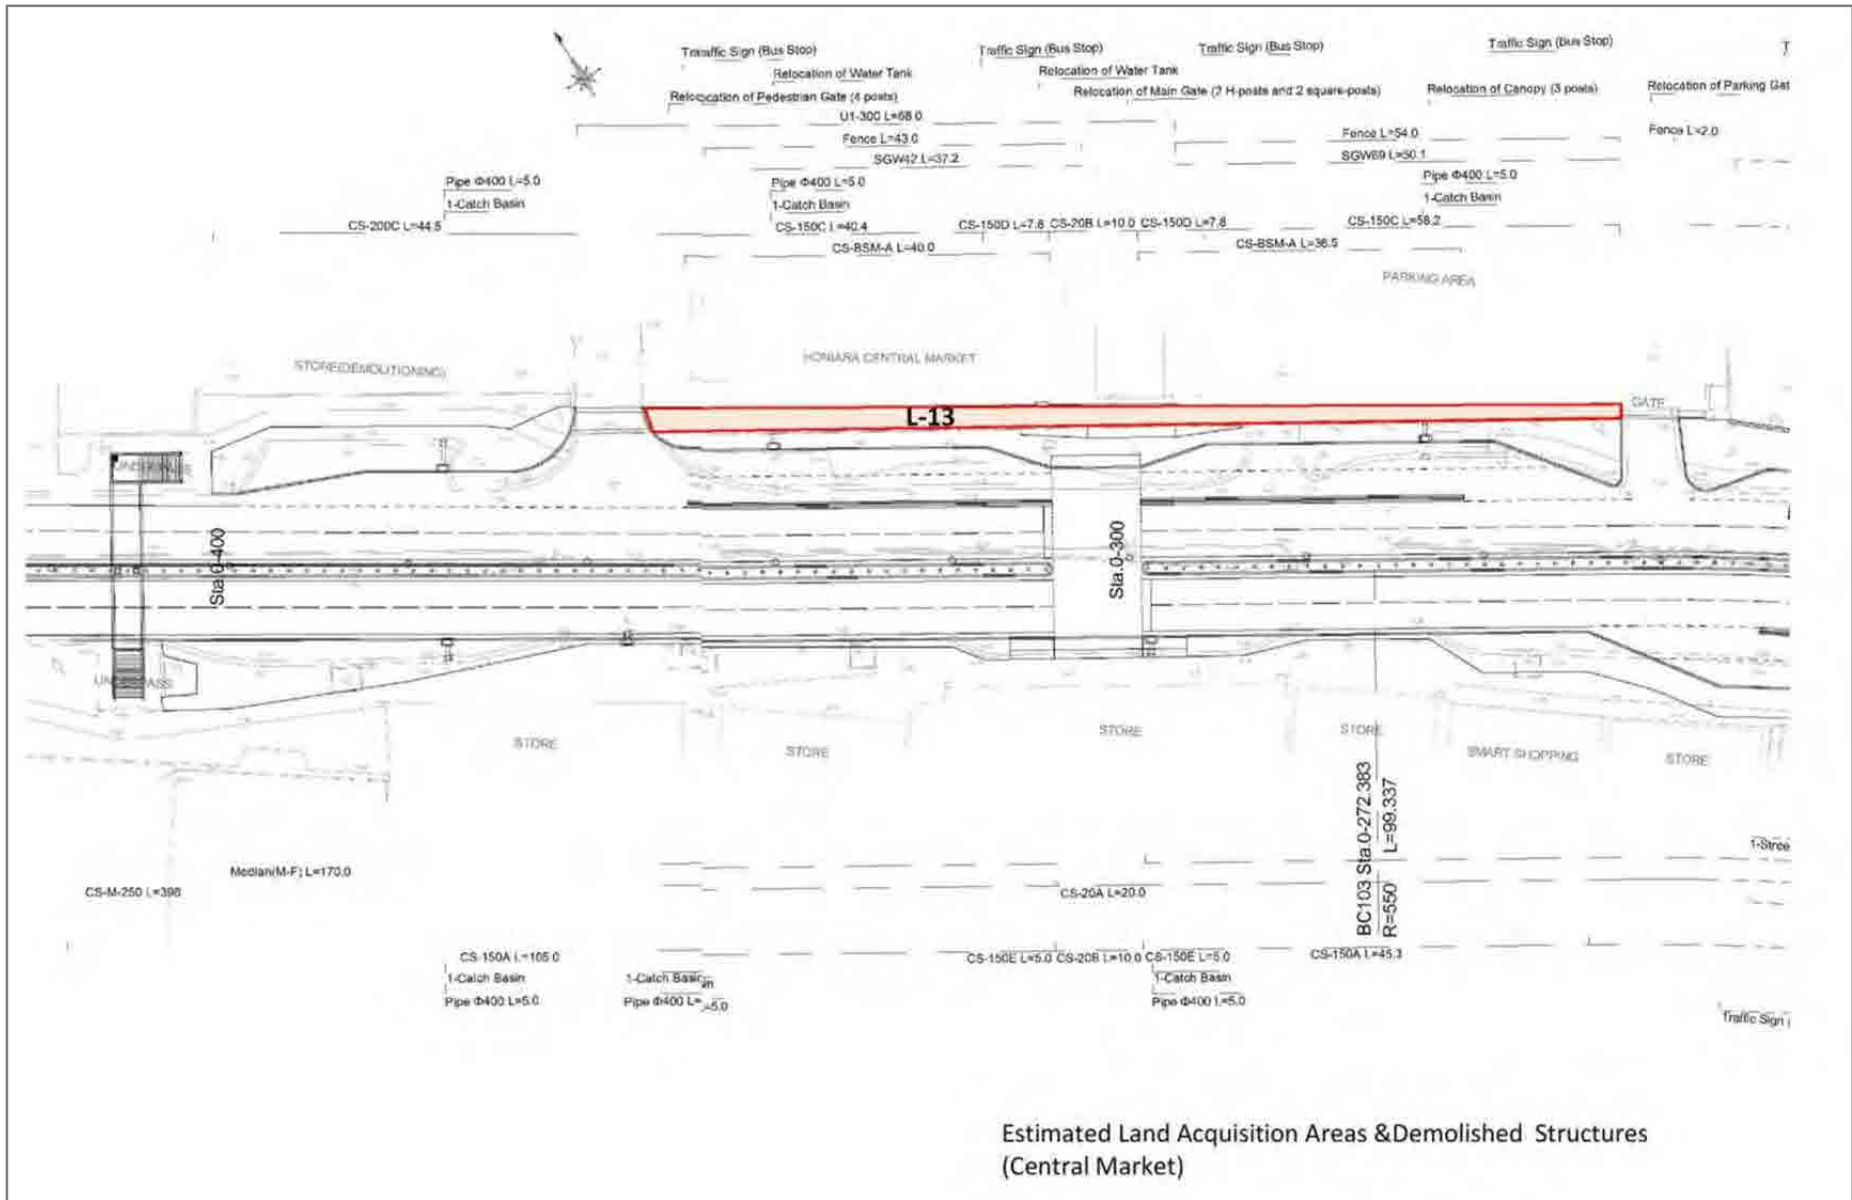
Traffic Sign (Bus Stop)
Relocation of Water Tank
Relocation of Pedestrian Gate (4 posts)
U1-300 L=68.0
Fence L=43.0
SGW42 L=37.2
Pipe Φ400 L=5.0
1-Catch Basin
CS-150C L=40.4
CS-BSM-A L=40.0
Traffic Sign (Bus Stop)
Relocation of Water Tank
Relocation of Main Gate (2 H-posts and 2 square-posts)
Traffic Sign (Bus Stop)
Traffic Sign (Bus Stop)
Relocation of Canopy (3 posts)
Relocation of Parking Gat
T
Fence L=54.0
SGW69 L=50.1
Pipe Φ400 L=5.0
1-Catch Basin
Fence L=2.0
Pipe Φ400 L=5.0
1-Catch Basin
CS-200C L=44.5
CS-150D L=7.8 CS-20B L=10.0 CS-150D L=7.8
CS-BSM-A L=36.5
CS-150C L=58.2
PARKING AREA
STORE(DEMOLITIONING)
HONIARA CENTRAL MARKET
L-13
GATE
UNDERPASS
Sta.0-400
Sta.0-300
UNDERPASS
STORE
STORE
STORE
STORE
SMART SHOPPING
STORE
BC103 Sta.0-272.383
L=99.337
R=550
1-Stree
Median(M-F) L=170.0
CS-M-250 L=398
CS-20A L=20.0
CS-150A L=105.0
1-Catch Basin
Pipe Φ400 L=5.0
1-Catch Basin
Pipe Φ400 L=5.0
CS-150E L=5.0 CS-20B L=10.0 CS-150E L=5.0
1-Catch Basin
Pipe Φ400 L=5.0
CS-150A L=45.3
Traffic Sign

Estimated Land Acquisition Areas &Demolished Structures
(Central Market)